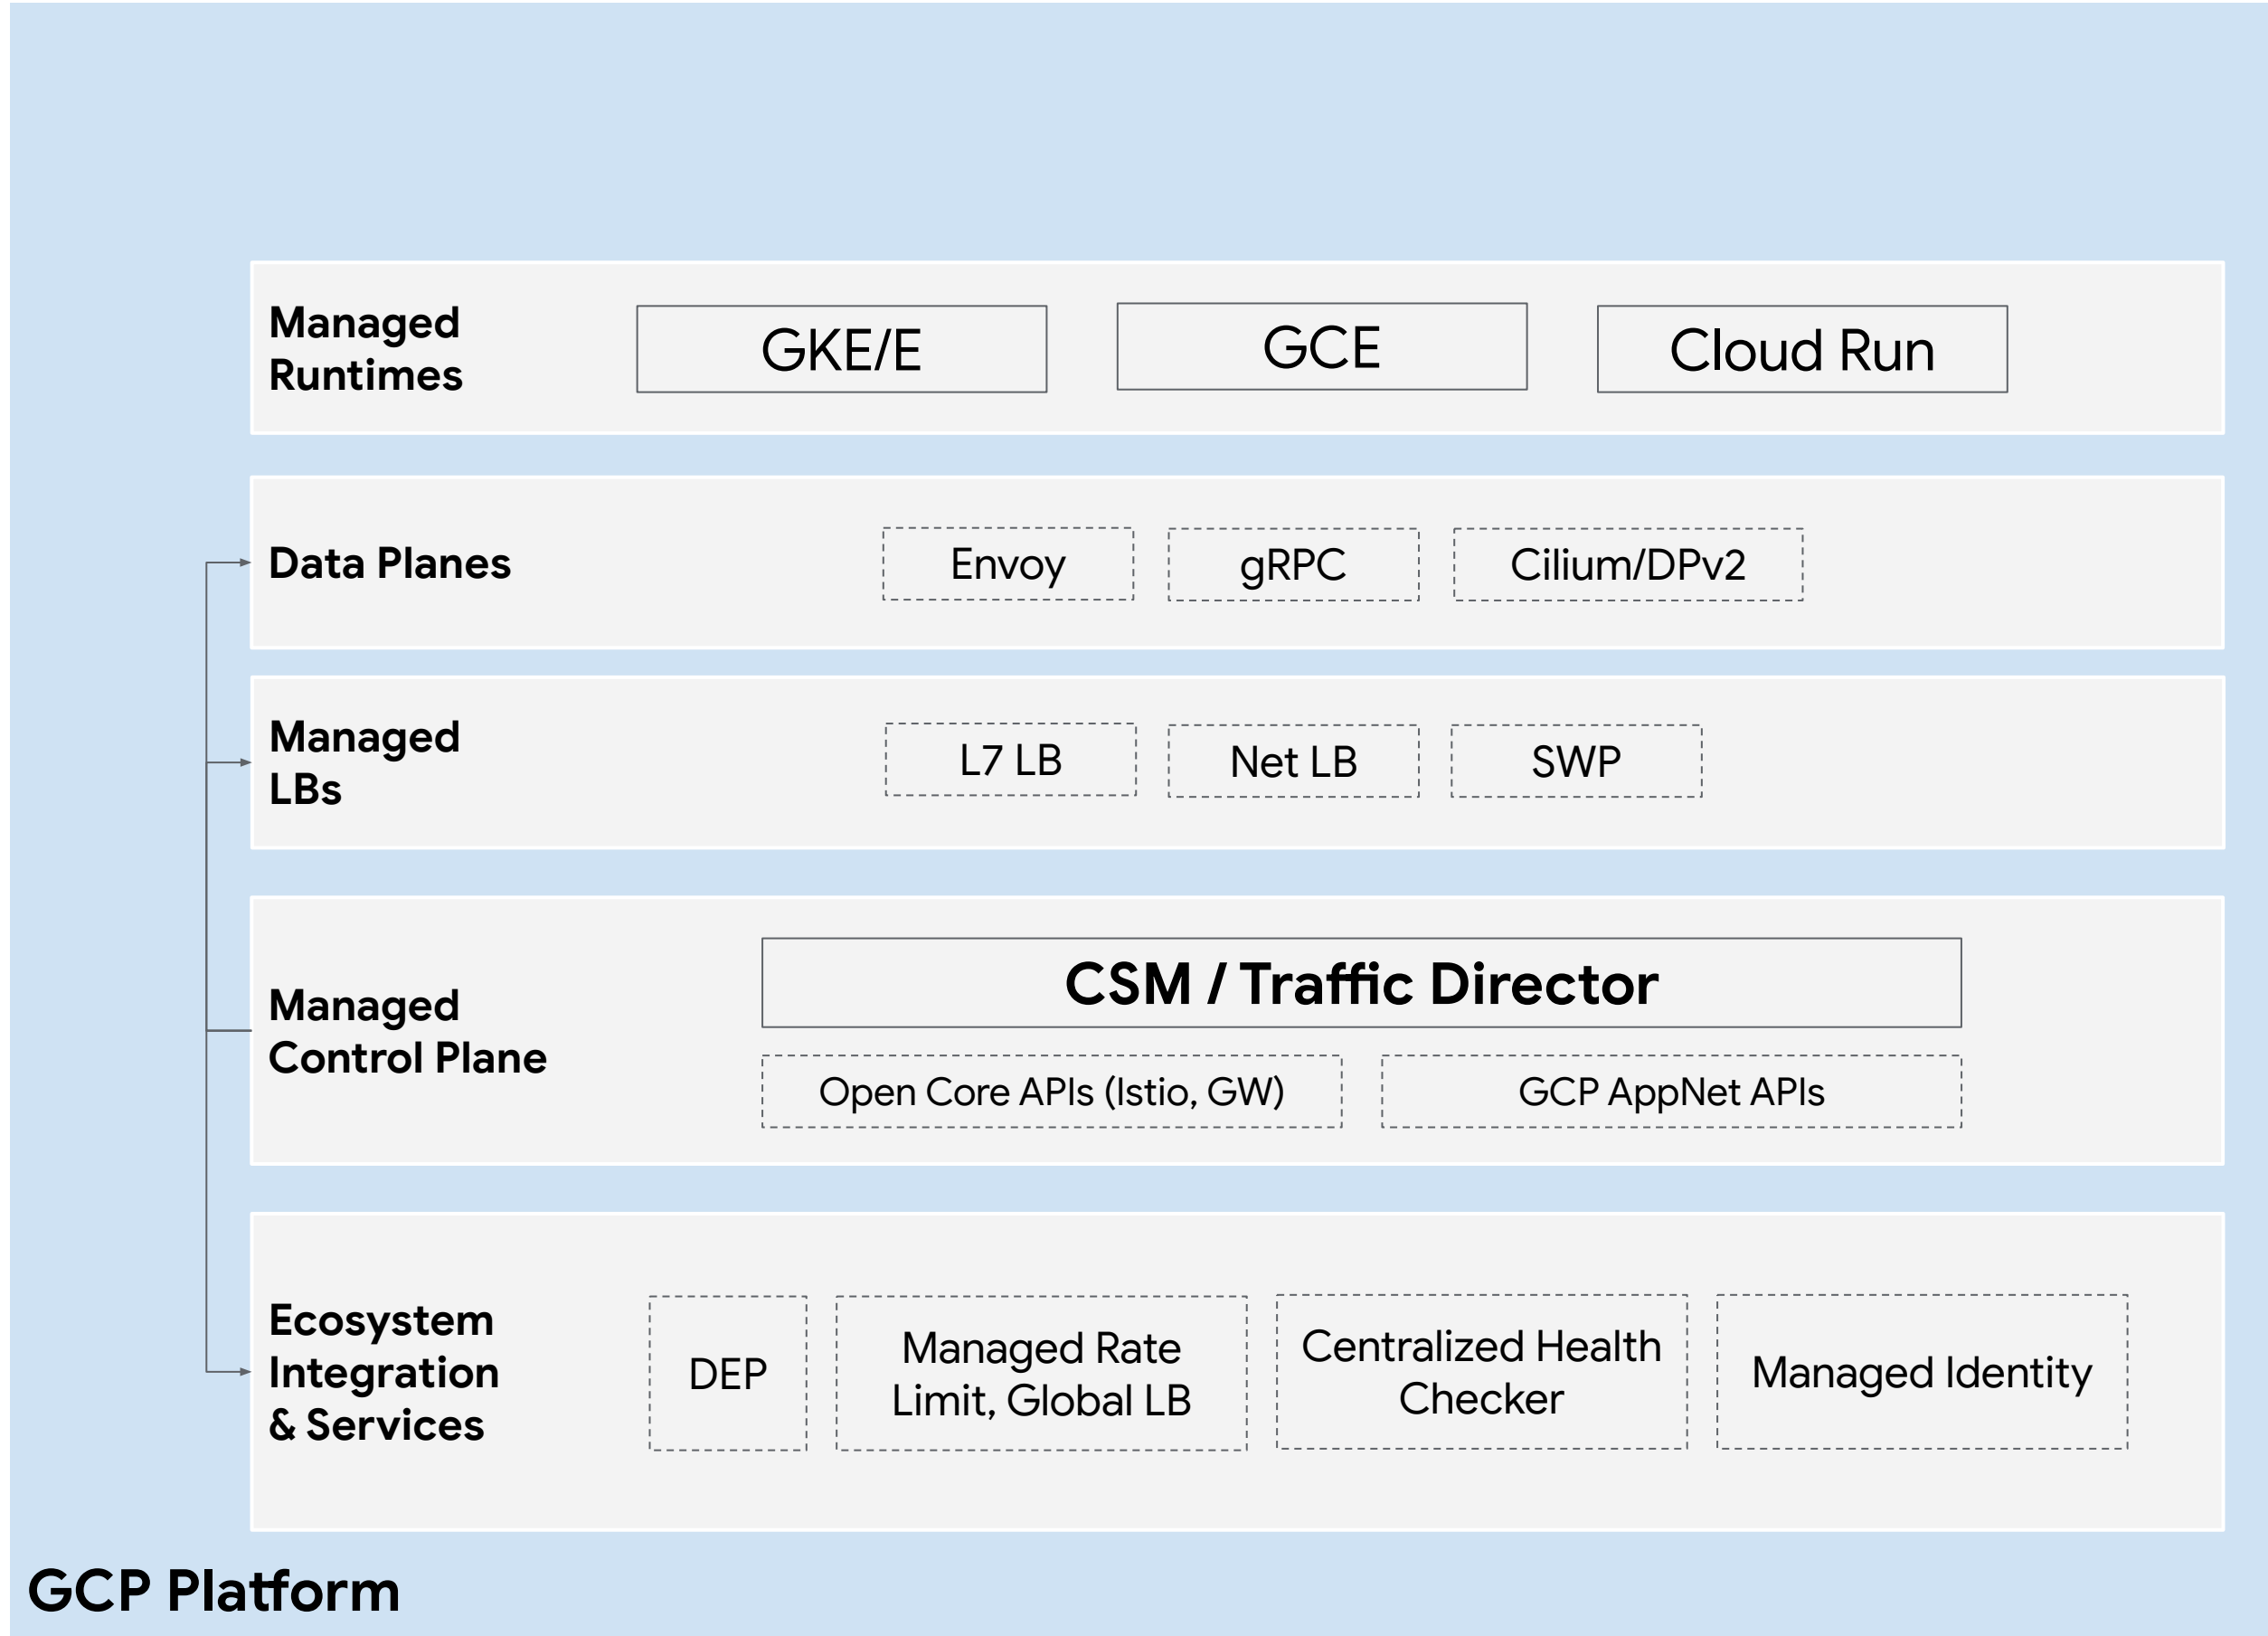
Managed Runtimes

GKE/E

GCE

Cloud Run

Data Planes

Envoy

gRPC

Cilium/DPv2

Managed LBs

L7 LB

Net LB

SWP

Managed Control Plane

CSM / Traffic Director

Open Core APIs (Istio, GW)

GCP AppNet APIs

Ecosystem Integration & Services

DEP

Managed Rate Limit, Global LB

Centralized Health Checker

Managed Identity

GCP Platform